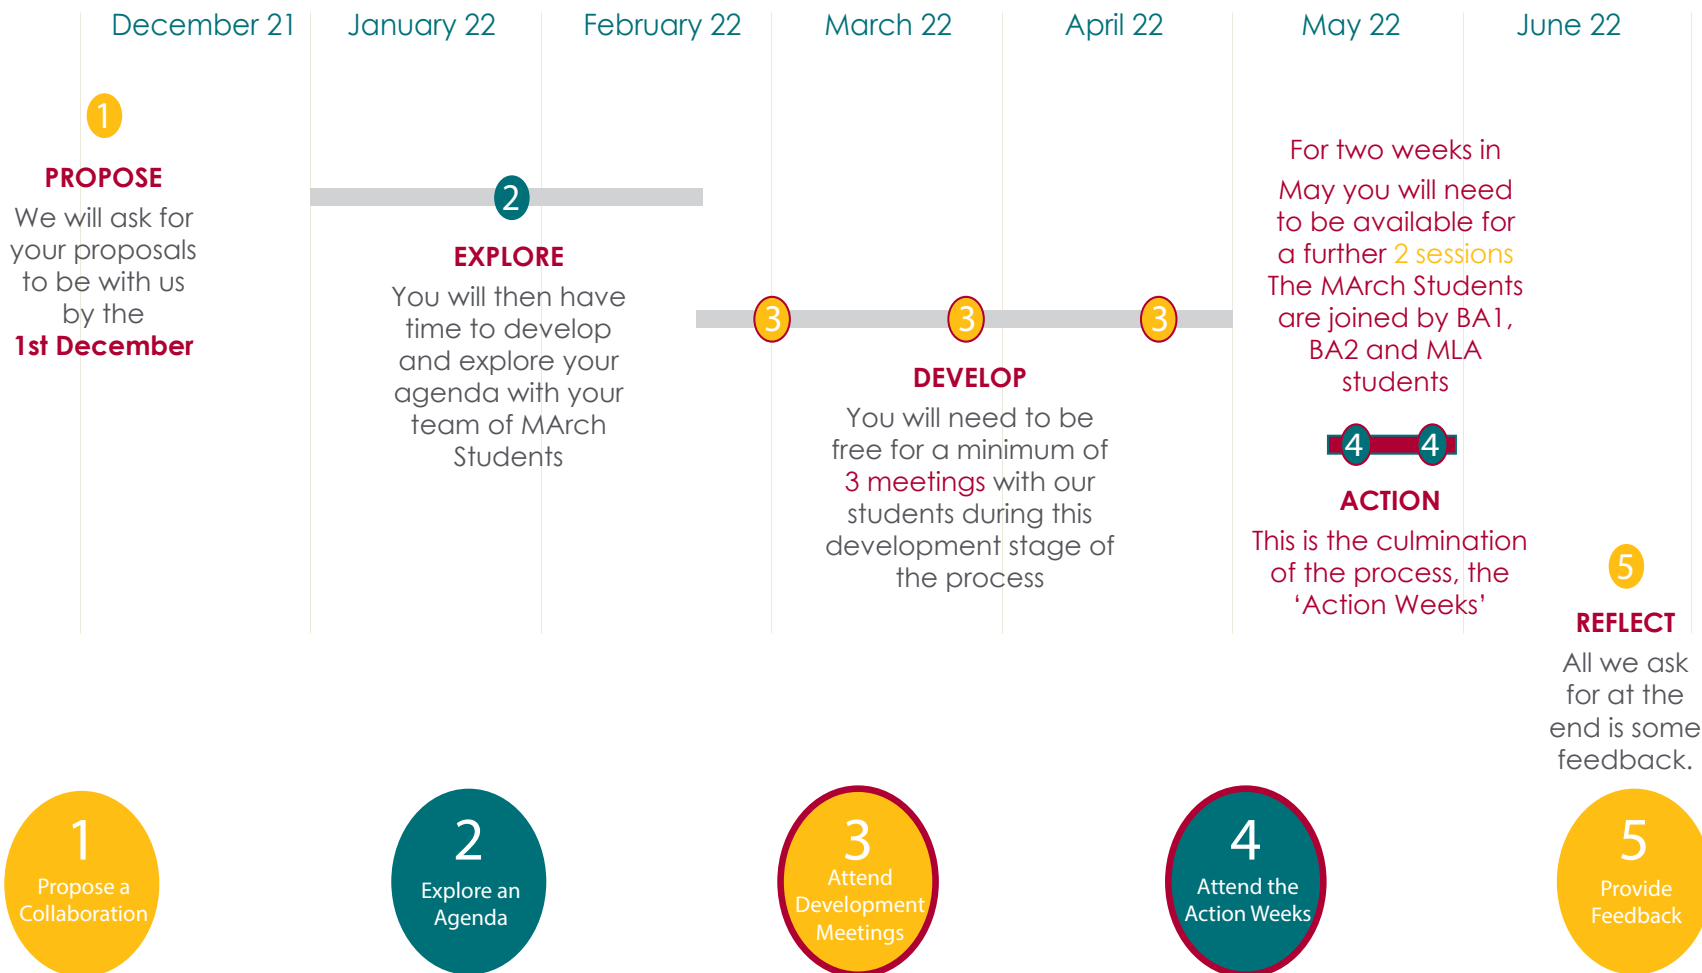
December 21 January 22 February 22 March 22 April 22 May 22 June 22

1

PROPOSE

We will ask for your proposals to be with us by the 1st December

2

EXPLORE

You will then have time to develop and explore your agenda with your team of MArch Students

3 3 3

DEVELOP

You will need to be free for a minimum of 3 meetings with our students during this development stage of the process

For two weeks in May you will need to be available for a further 2 sessions The MArch Students are joined by BA1, BA2 and MLA students

4 4

ACTION

This is the culmination of the process, the 'Action Weeks'

5

REFLECT

All we ask for at the end is some feedback.

1 Propose a Collaboration

2 Explore an Agenda

3 Attend Development Meetings

4 Attend the Action Weeks

5 Provide Feedback